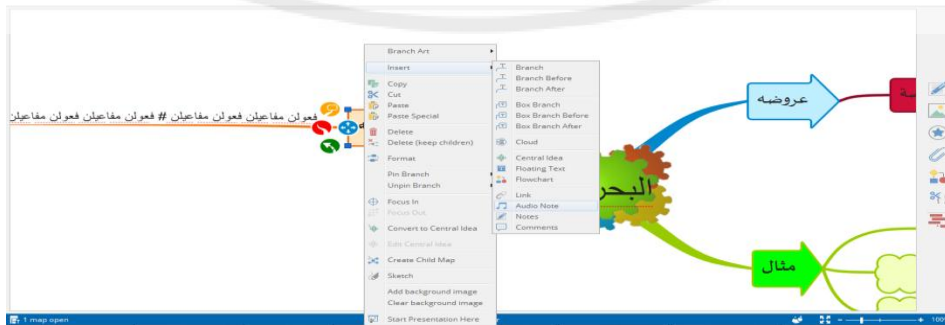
فعولن مفاعيلن فعولن مفاعيلن # فعولن مفاعيلن فعولن مفاعيلن

Branch Art
Insert
Copy
Cut
Paste
Paste Special
Delete
Delete (keep children)
Format
Pin Branch
Unpin Branch
Focus In
Focus Out
Convert to Central Idea
Edit Central Idea
Create Child Map
Sketch
Add background image
Clear background image
Start Presentation Here

Branch
Branch Before
Branch After
Box Branch
Box Branch Before
Box Branch After
Cloud
Central Idea
Floating Text
Flowchart
Link
Audio Note
Notes
Comments

عروضه
البحر
مثال
سة

1 map open
100